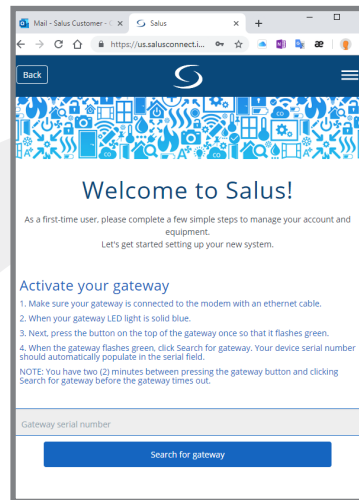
Mail - Salus Customer - ( ×

Salus ×

+

https://us.salusconnect.i...

Back

Welcome to Salus!

As a first-time user, please complete a few simple steps to manage your account and equipment.
Let's get started setting up your new system.

Activate your gateway

1. Make sure your gateway is connected to the modem with an ethernet cable.

2. When your gateway LED light is solid blue.

3. Next, press the button on the top of the gateway once so that it flashes green.

4. When the gateway flashes green, click Search for gateway. Your device serial number should automatically populate in the serial field.

NOTE: You have two (2) minutes between pressing the gateway button and clicking Search for gateway before the gateway times out.

Gateway serial number

Search for gateway